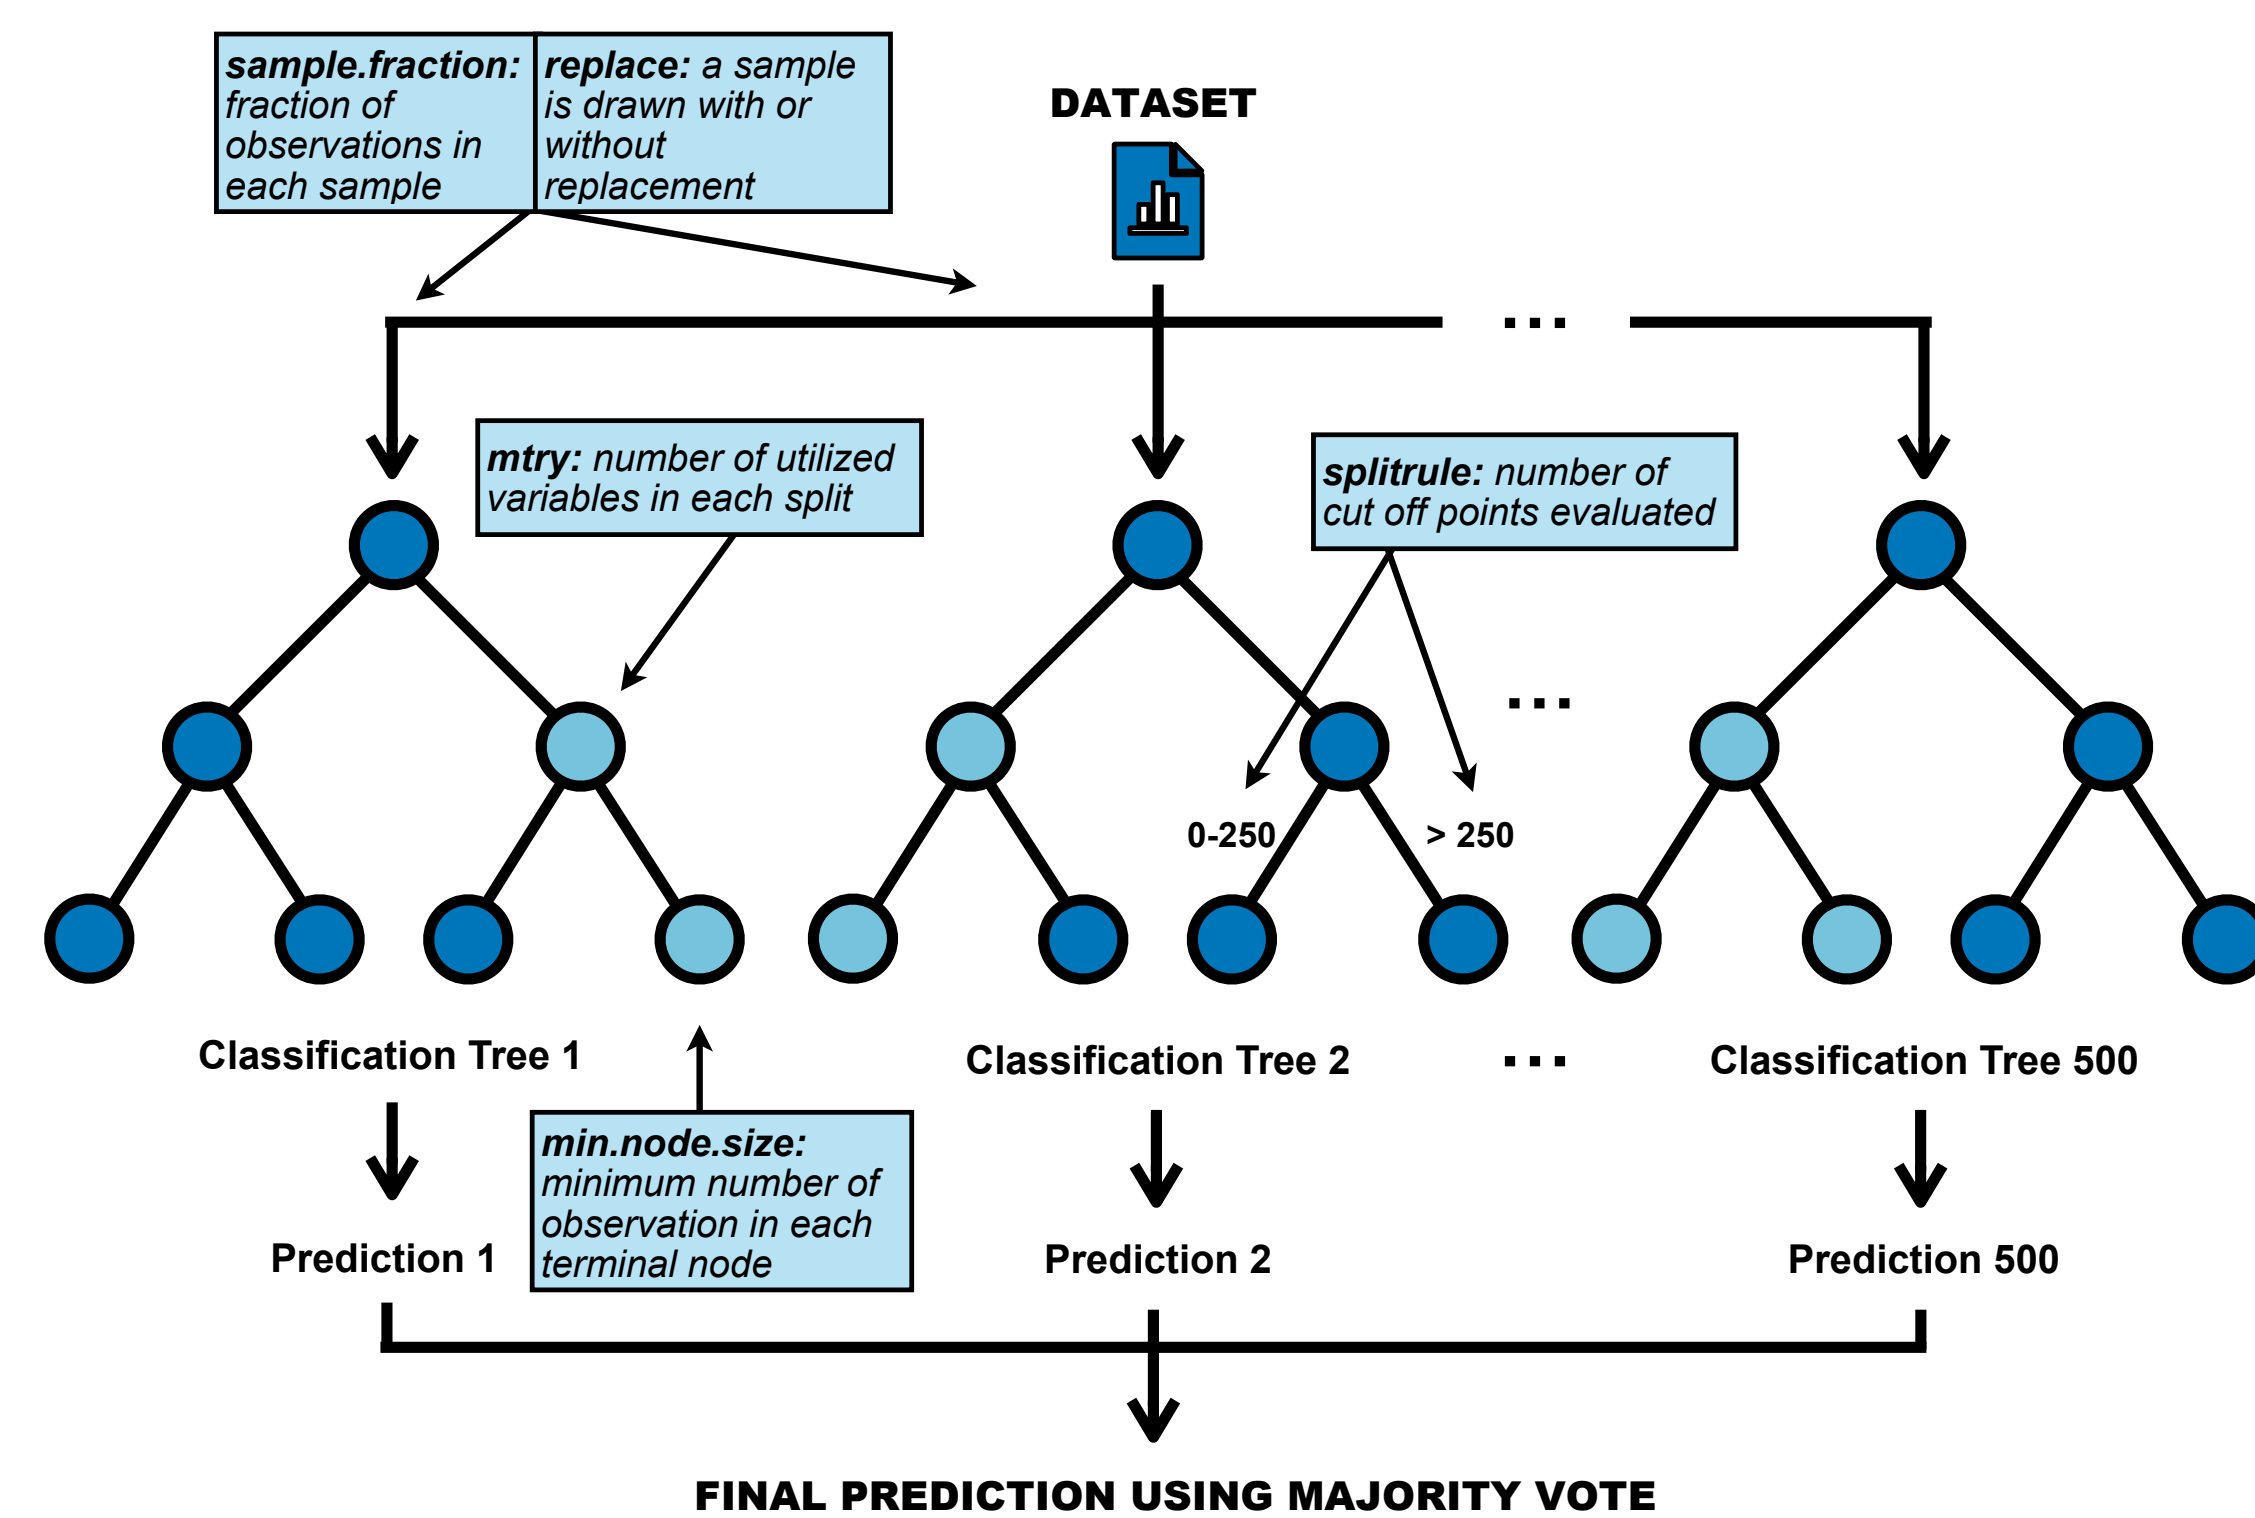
**sample.fraction:** fraction of observations in each sample

**replace:** a sample is drawn with or without replacement

DATASET

...

**mtry:** number of utilized variables in each split

**splitrule:** number of cut off points evaluated

...

0-250

> 250

Classification Tree 1

Classification Tree 2

...

Classification Tree 500

**min.node.size:** minimum number of observation in each terminal node

Prediction 1

Prediction 2

Prediction 500

FINAL PREDICTION USING MAJORITY VOTE